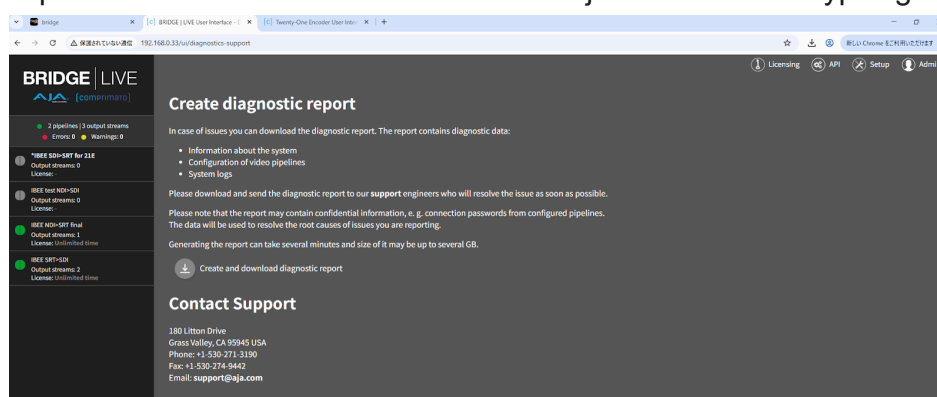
bridge | BRIDGE | LIVE User Interface - | Twenty-One Encoder User Inter |

保護されていない通信 192.168.0.33/ui/diagnostics-support

新しい Chrome をご利用いただけます

BRIDGE | LIVE

AJA [comprimato]

Licensing | API | Setup | Admi

2 pipelines | 3 output streams
Errors: 0 Warnings: 0

*IBEE SDI>SRT for 21E
Output streams: 0
License:

IBEE test NDI>SDI
Output streams: 0
License:

IBEE NDI>SRT final
Output streams: 1
License: Unlimited time

IBEE SRT>SDI
Output streams: 2
License: Unlimited time

Create diagnostic report

In case of issues you can download the diagnostic report. The report contains diagnostic data:

- Information about the system
- Configuration of video pipelines
- System logs

Please download and send the diagnostic report to our support engineers who will resolve the issue as soon as possible.

Please note that the report may contain confidential information, e. g. connection passwords from configured pipelines. The data will be used to resolve the root causes of issues you are reporting.

Generating the report can take several minutes and size of it may be up to several GB.

Create and download diagnostic report

Contact Support

180 Litton Drive
Grass Valley, CA 95945 USA
Phone: +1-530-271-3190
Fax: +1-530-274-9442
Email: support@aja.com